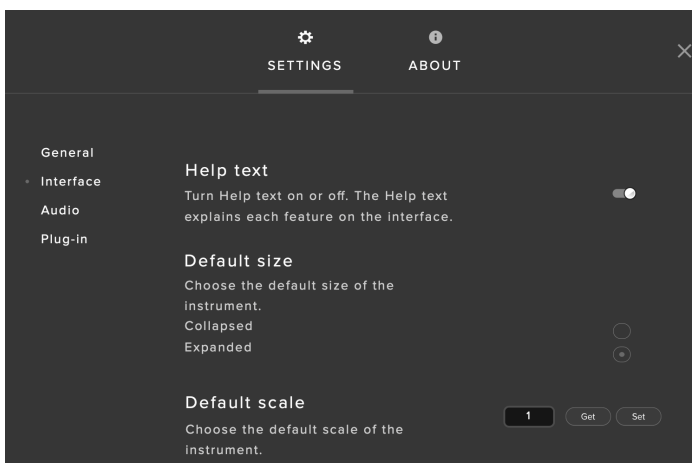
SETTINGS ABOUT

×

General
Interface
Audio
Plug-in

Help text
Turn Help text on or off. The Help text explains each feature on the interface.

Default size
Choose the default size of the instrument.
Collapsed
Expanded

Default scale
Choose the default scale of the instrument.

1 Get Set